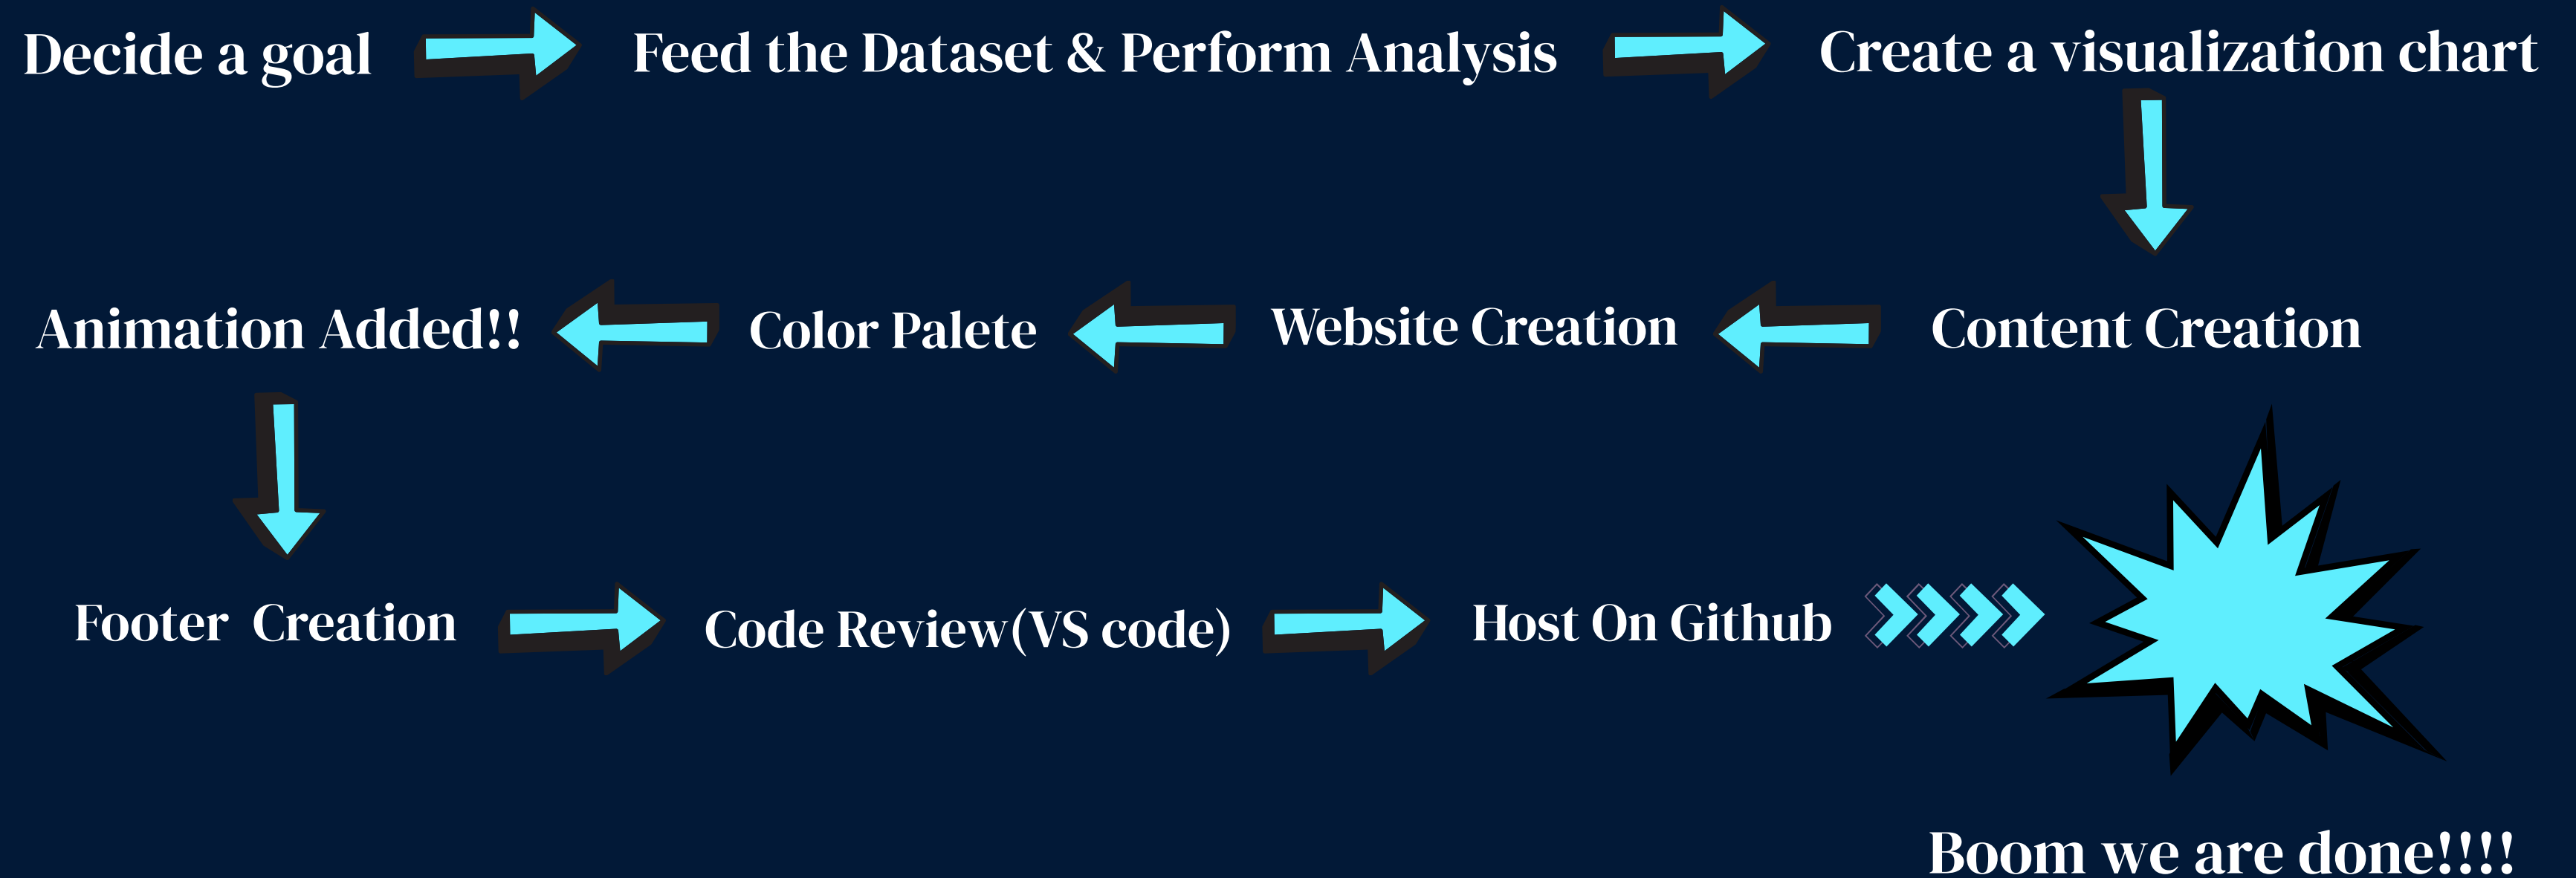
Decide a goal

Feed the Dataset & Perform Analysis

Create a visualization chart

Content Creation

Website Creation

Color Palete

Animation Added!!

Footer Creation

Code Review(VS code)

Host On Github

Boom we are done!!!!